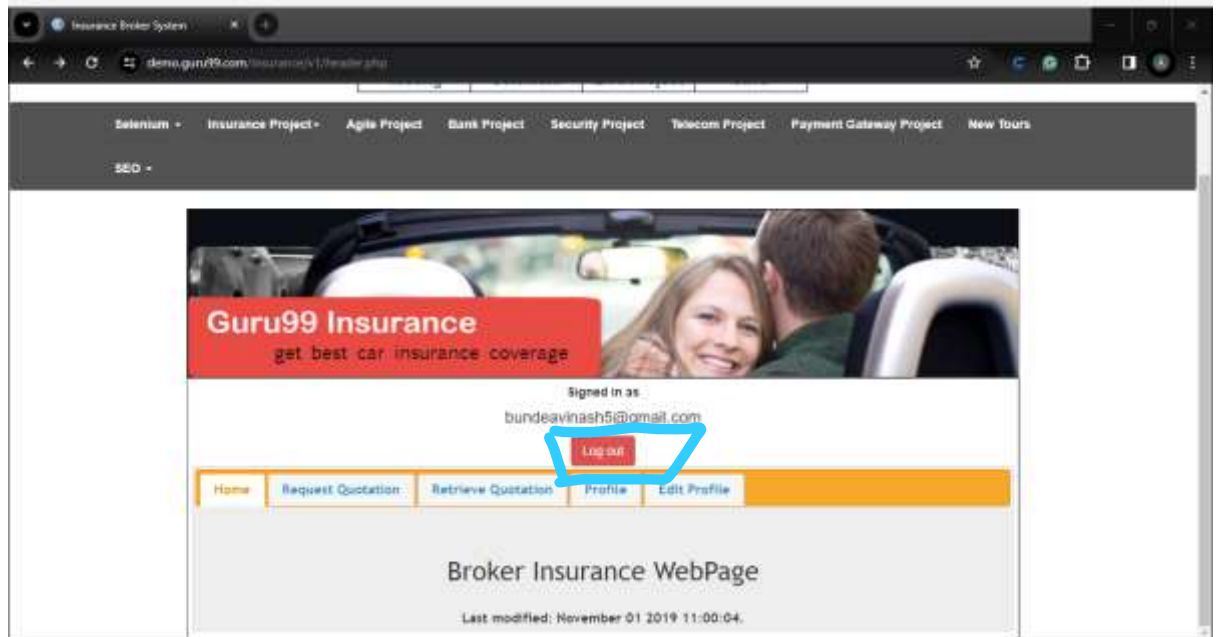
Insurance Broker System

demo.guru99.com/insurance/v1/header.php

Selenium ▾ Insurance Project ▾ Agile Project Bank Project Security Project Telecom Project Payment Gateway Project New Tours

SEO ▾

Guru99 Insurance

get best car insurance coverage

Signed in as

bundeavinash5@gmail.com

Log out

Home Request Quotation Retrieve Quotation Profile Edit Profile

Broker Insurance WebPage

Last modified: November 01 2019 11:00:04.